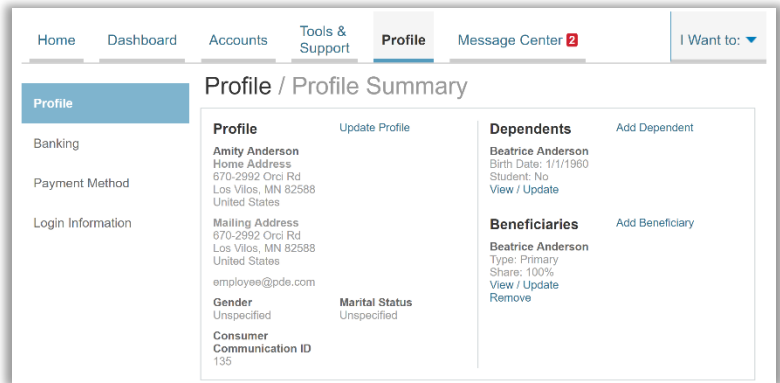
Home Dashboard Accounts Tools & Support Profile Message Center 2 I Want to:

Profile
Banking
Payment Method
Login Information

Profile / Profile Summary

Profile Update Profile

Amity Anderson
Home Address
670-2992 Orci Rd
Los Vilos, MN 82588
United States

Mailing Address
670-2992 Orci Rd
Los Vilos, MN 82588
United States

employee@pde.com

Gender
Unspecified

Marital Status
Unspecified

Consumer Communication ID
135

Dependents Add Dependent

Beatrice Anderson
Birth Date: 1/1/1960
Student: No
View / Update

Beneficiaries Add Beneficiary

Beatrice Anderson
Type: Primary
Share: 100%
View / Update
Remove